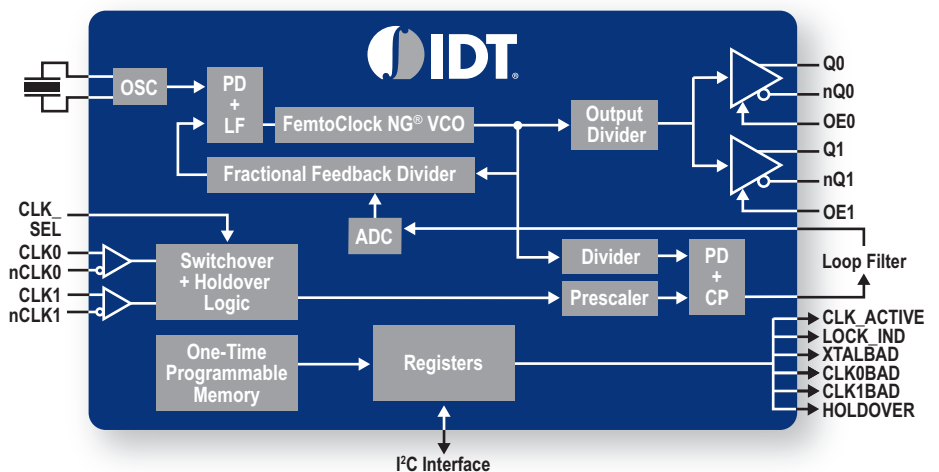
IDT

OSC

PD + LF

FemtoClock NG® VCO

Fractional Feedback Divider

Output Divider

Q0
nQ0
OE0
Q1
nQ1
OE1

CLK_ SEL
CLK0
nCLK0
CLK1
nCLK1

Switchover + Holdover Logic

ADC

Divider

Prescaler

PD + CP

Loop Filter

One-Time Programmable Memory

Registers

CLK_ACTIVE
LOCK_IND
XTALBAD
CLK0BAD
CLK1BAD
HOLDOVER

I$^2$C Interface